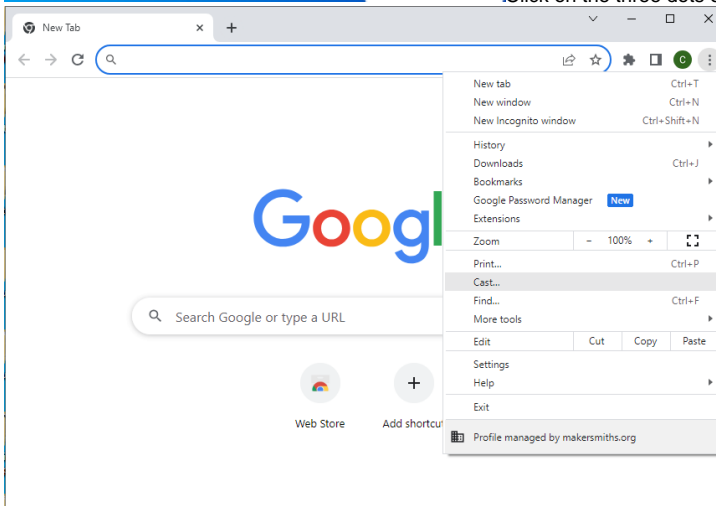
Click on the three dots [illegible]

New Tab ×
+

C

New tab Ctrl+T
New window Ctrl+N
New Incognito window Ctrl+Shift+N

History
Downloads Ctrl+J
Bookmarks
Google Password Manager New
Extensions

Zoom − 100% +

Print... Ctrl+P
Cast...
Find... Ctrl+F
More tools

Edit Cut Copy Paste

Settings
Help

Exit

Profile managed by makersmiths.org

Googl

Search Google or type a URL

Web Store
Add shortcut